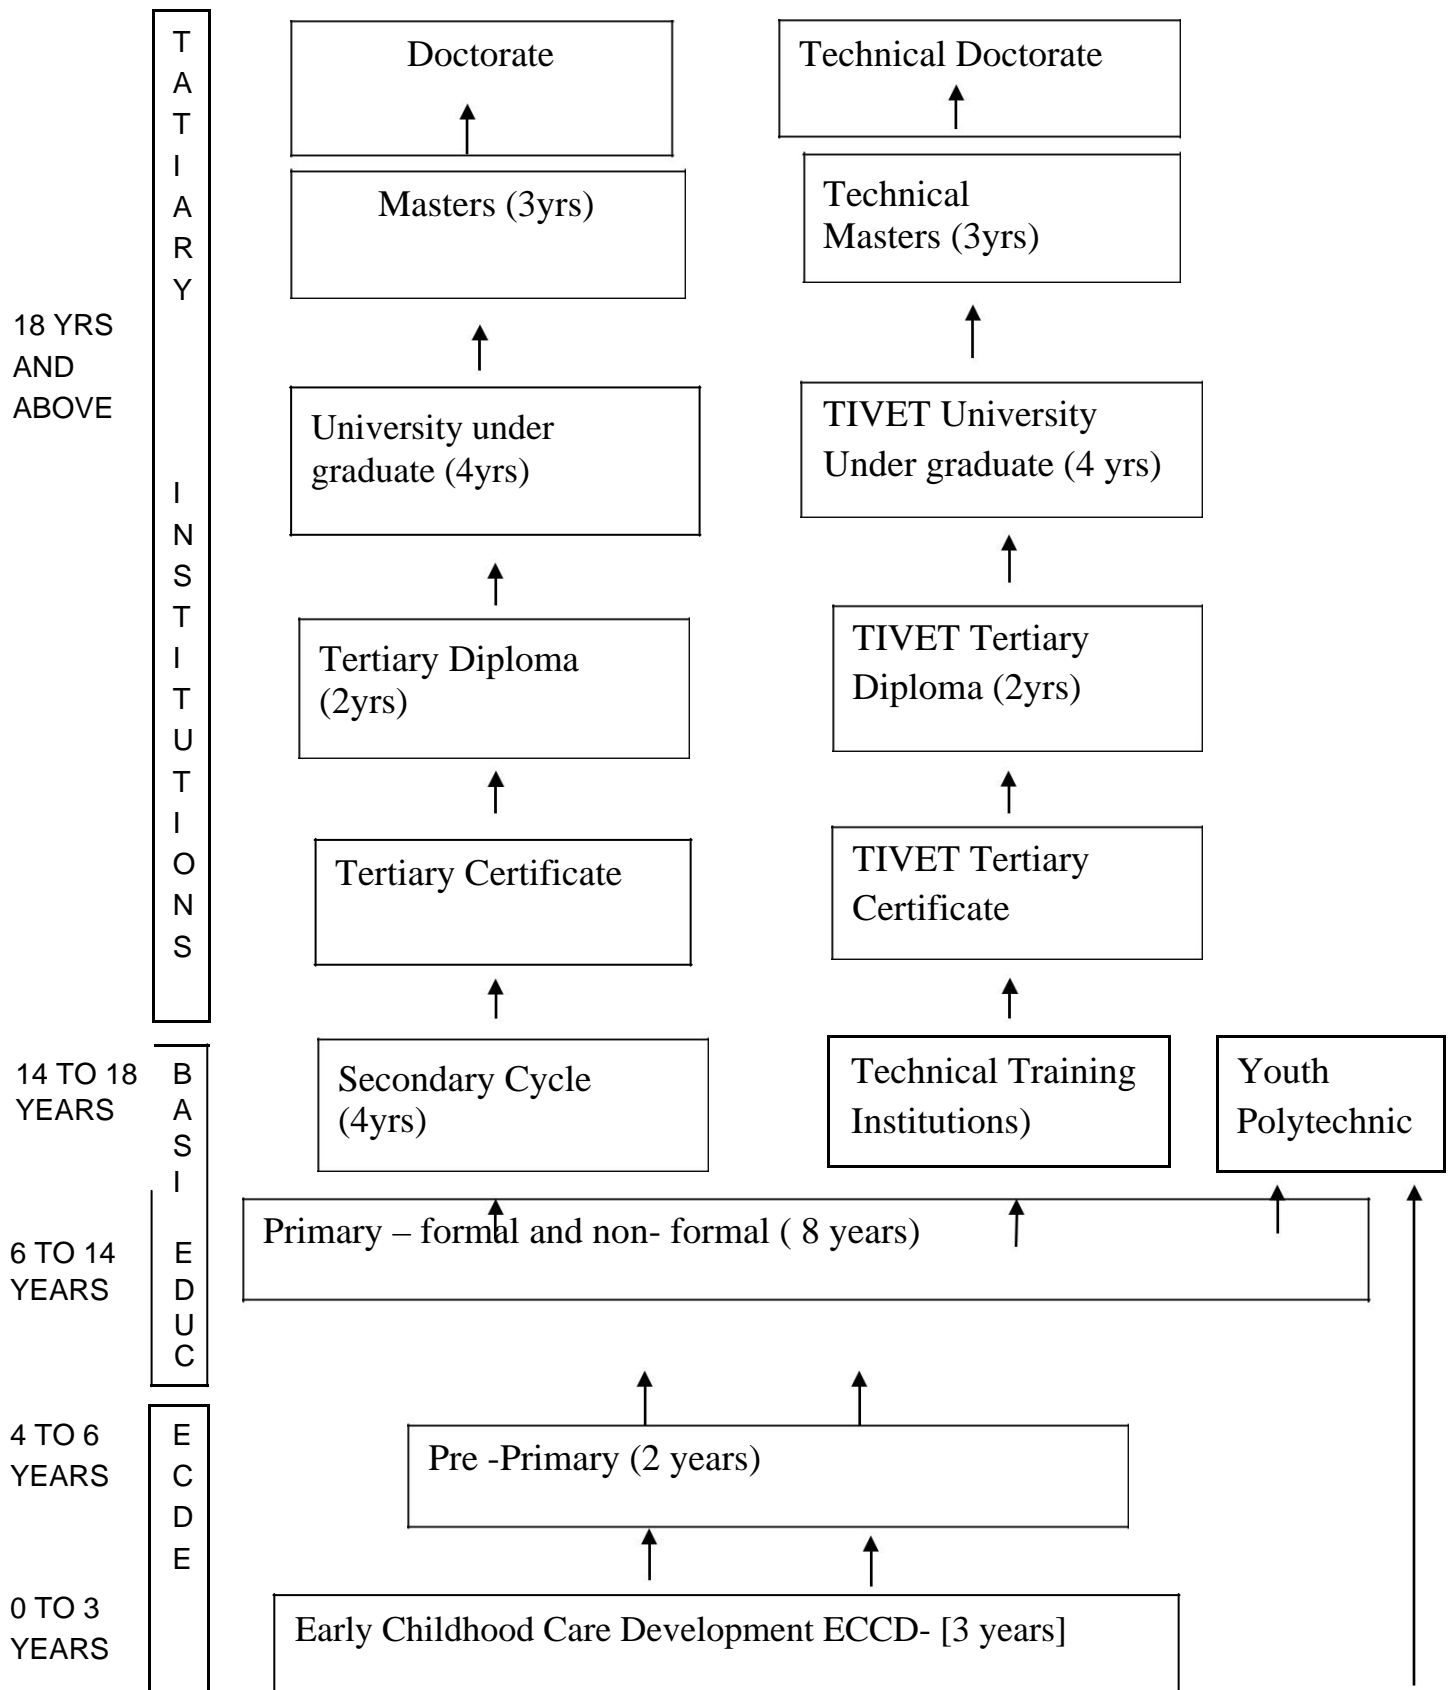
TATIARY INSTITUTIONS

18 YRS AND ABOVE

Doctorate

Technical Doctorate

Masters (3yrs)

Technical Masters (3yrs)

University under graduate (4yrs)

TIVET University Under graduate (4 yrs)

Tertiary Diploma (2yrs)

TIVET Tertiary Diploma (2yrs)

Tertiary Certificate

TIVET Tertiary Certificate

14 TO 18 YEARS

BASI EDUC

Secondary Cycle (4yrs)

Technical Training Institutions)

Youth Polytechnic

6 TO 14 YEARS

Primary – formal and non- formal ( 8 years)

4 TO 6 YEARS

ECDE

Pre -Primary (2 years)

0 TO 3 YEARS

Early Childhood Care Development ECCD- [3 years]